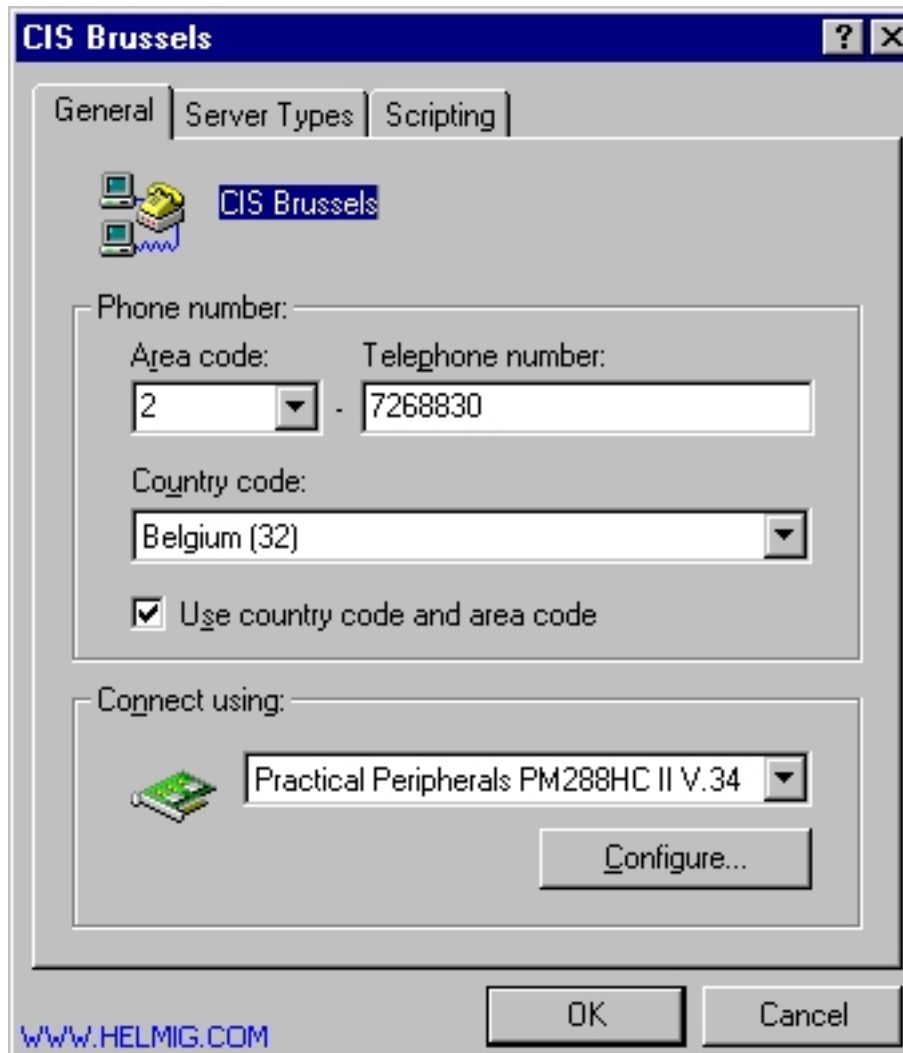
CIS Brussels

? X

General | Server Types | Scripting

CIS Brussels

Phone number:

Area code:
Telephone number:

2 - 7268830

Country code:

Belgium (32)

Use country code and area code

Connect using:

Practical Peripherals PM288HC II V.34

Configure...

OK
Cancel

WWW.HELMIG.COM